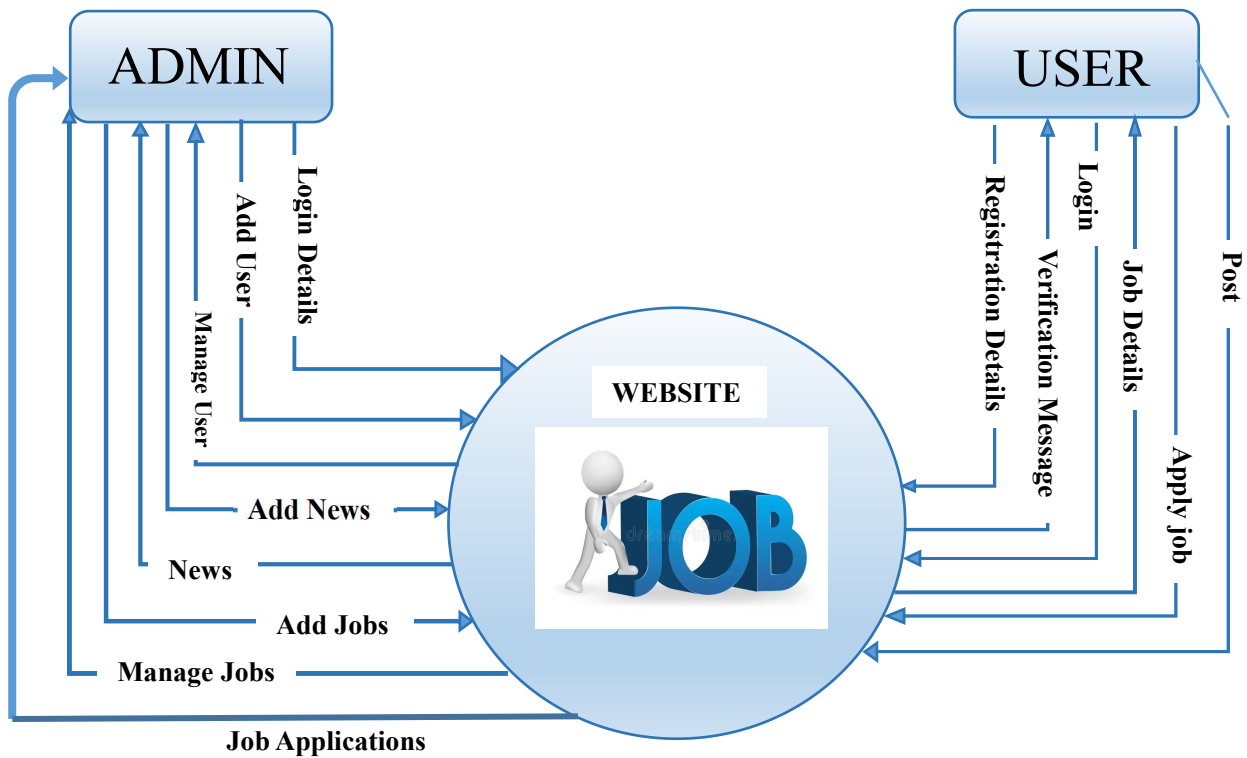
ADMIN

USER

Login Details

Add User

Manage User

Add News

News

Add Jobs

Manage Jobs

Job Applications

WEBSITE

JOB

Registration Details

Verification Message

Login

Job Details

Apply job

Post